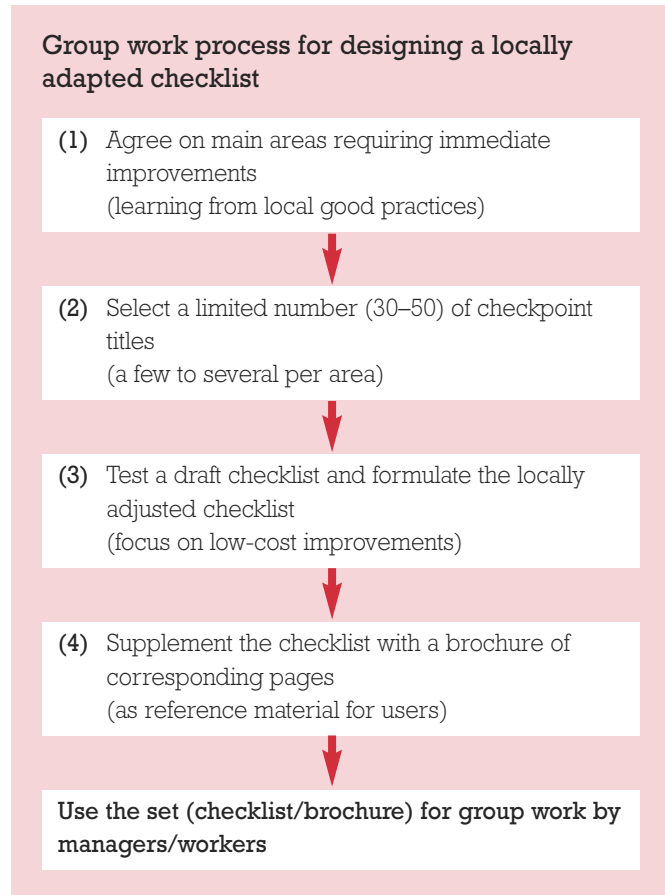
Group work process for designing a locally adapted checklist

(1) Agree on main areas requiring immediate improvements
(learning from local good practices)

(2) Select a limited number (30–50) of checkpoint titles
(a few to several per area)

(3) Test a draft checklist and formulate the locally adjusted checklist
(focus on low-cost improvements)

(4) Supplement the checklist with a brochure of corresponding pages
(as reference material for users)

Use the set (checklist/brochure) for group work by managers/workers